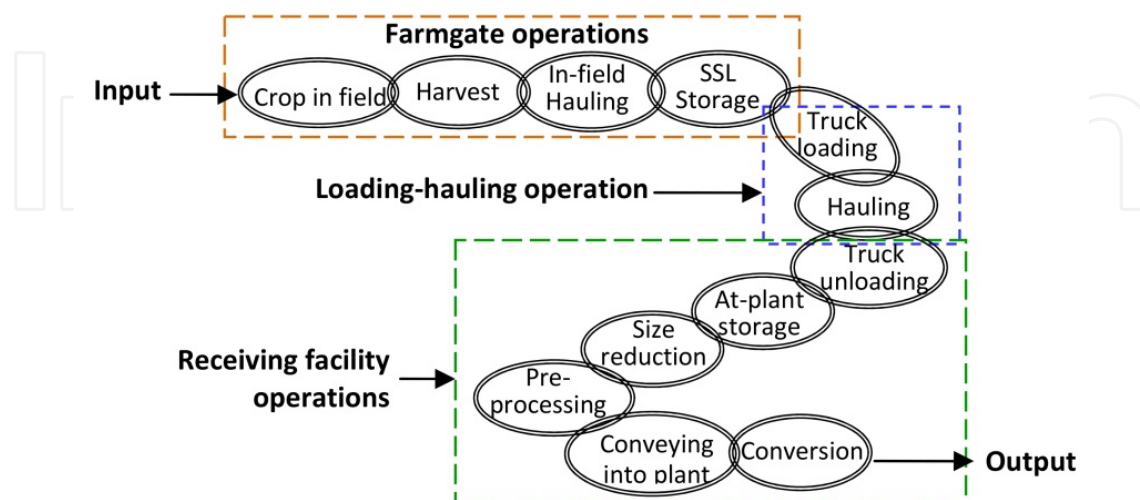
Farmgate operations

Input

Crop in field

Harvest

In-field Hauling

SSL Storage

Truck loading

Loading-hauling operation

Hauling

Truck unloading

At-plant storage

Size reduction

Receiving facility operations

Pre-processing

Conveying into plant

Conversion

Output